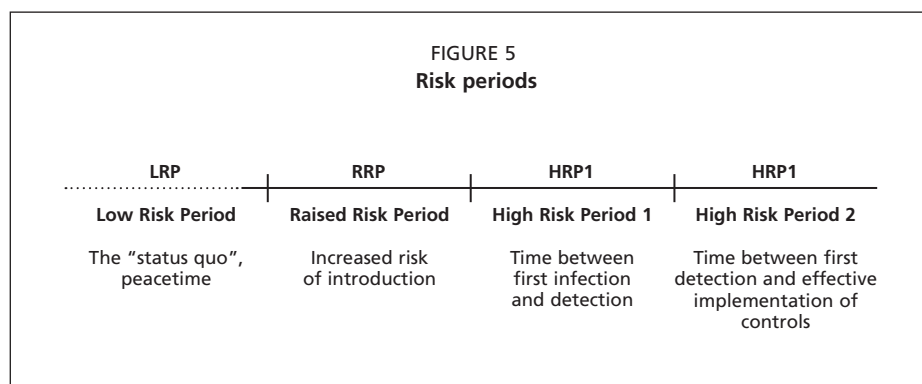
FIGURE 5
**Risk periods**

| LRP | RRP | HRP1 | HRP1 |
|---|---|---|---|
| **Low Risk Period** | **Raised Risk Period** | **High Risk Period 1** | **High Risk Period 2** |
| The "status quo", peacetime | Increased risk of introduction | Time between first infection and detection | Time between first detection and effective implementation of controls |